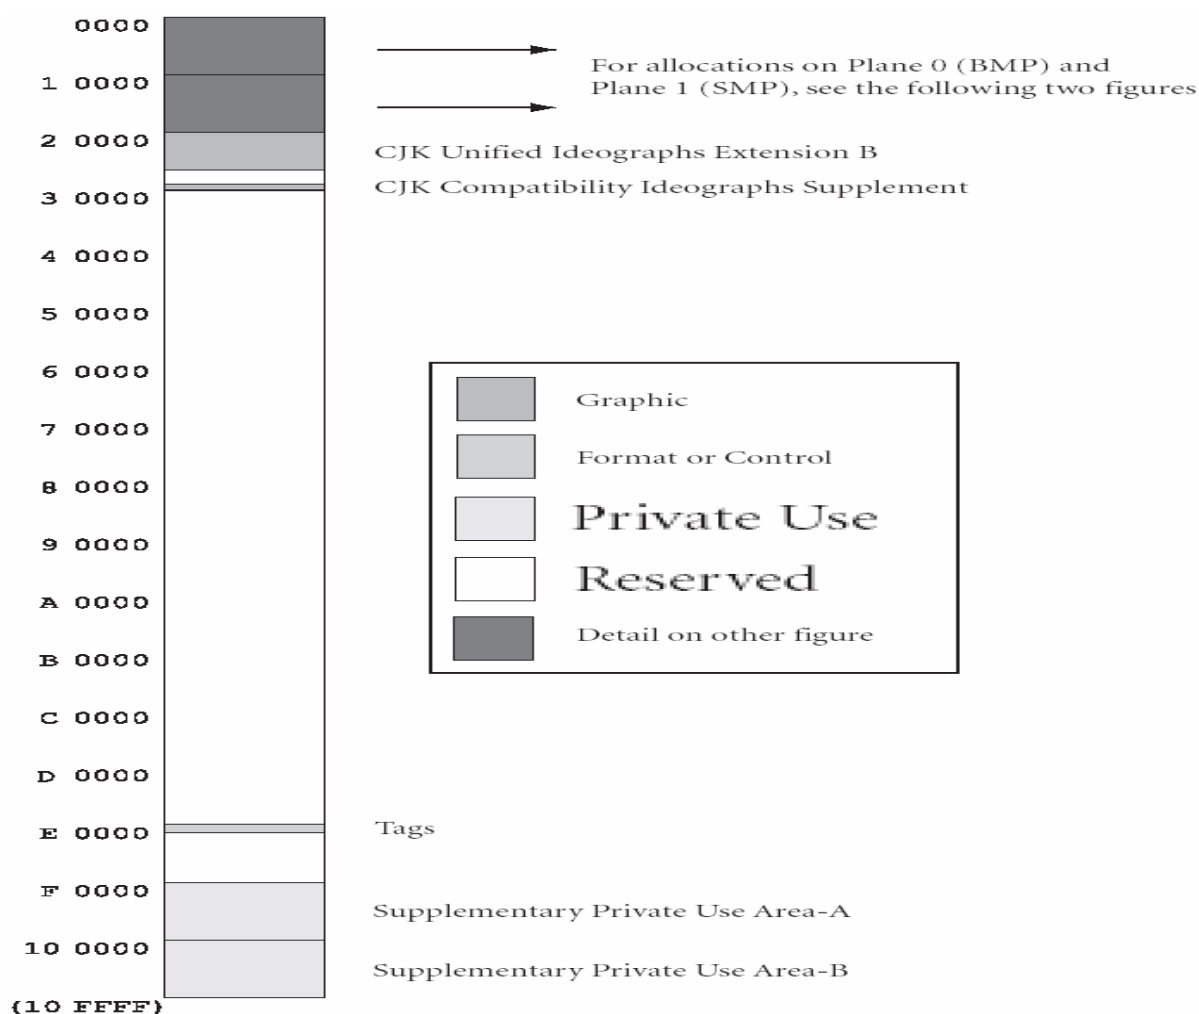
0000
1 0000
2 0000
3 0000
4 0000
5 0000
6 0000
7 0000
8 0000
9 0000
A 0000
B 0000
C 0000
D 0000
E 0000
F 0000
10 0000
(10 FFFF)

For allocations on Plane 0 (BMP) and Plane 1 (SMP), see the following two figures

CJK Unified Ideographs Extension B

CJK Compatibility Ideographs Supplement

Graphic

Format or Control

Private Use

Reserved

Detail on other figure

Tags

Supplementary Private Use Area-A

Supplementary Private Use Area-B